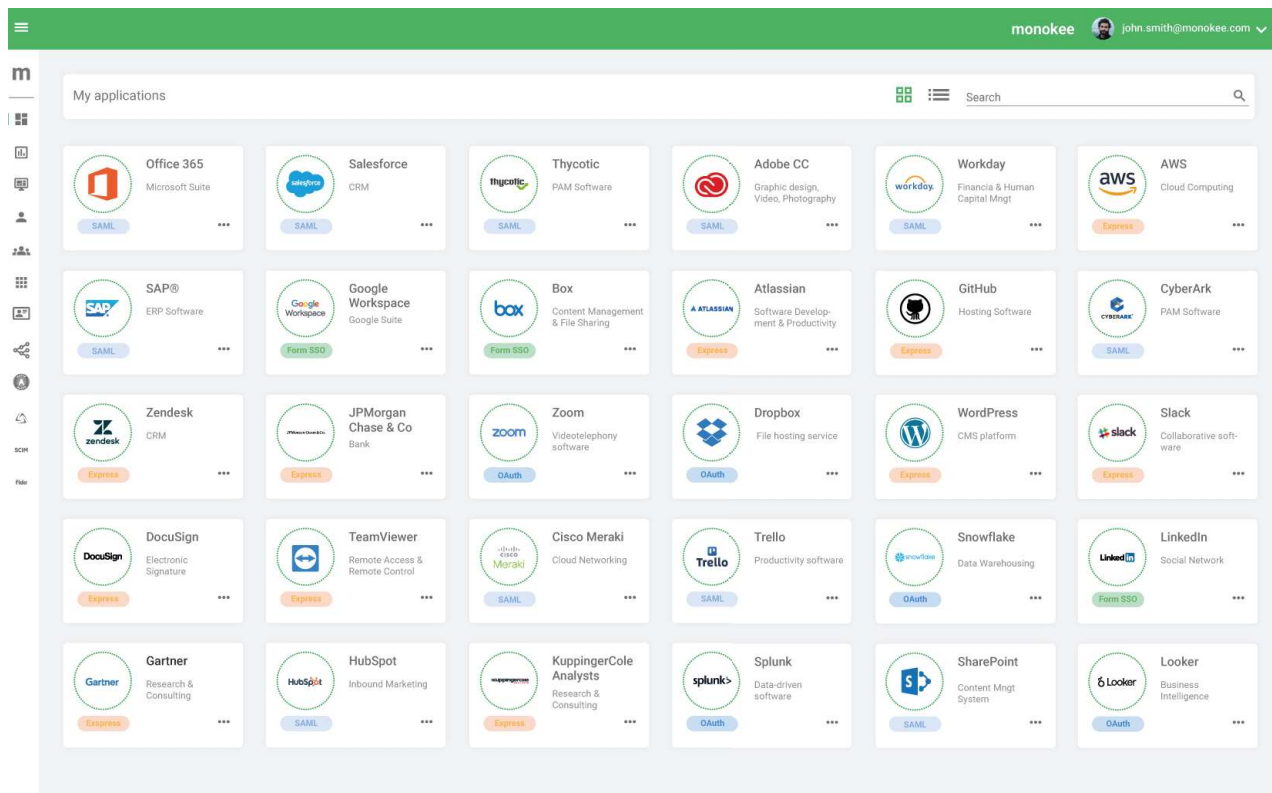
monokee john.smith@monokee.com

m

SCIM
Fido

My applications

Search

Office 365
Microsoft Suite
SAML
•••

salesforce
Salesforce
CRM
SAML
•••

thycotic
Thycotic
PAM Software
SAML
•••

Adobe CC
Graphic design, Video, Photography
SAML
•••

workday.
Workday
Financia & Human Capital Mngt
SAML
•••

aws
AWS
Cloud Computing
Express
•••

SAP
SAP®
ERP Software
SAML
•••

Google Workspace
Google Workspace
Google Suite
Form SSO
•••

box
Box
Content Management & File Sharing
Form SSO
•••

ATLASSIAN
Atlassian
Software Development & Productivity
Express
•••

GitHub
Hosting Software
Express
•••

CYBERARK
CyberArk
PAM Software
SAML
•••

zendesk
Zendesk
CRM
Express
•••

JPMorgan Chase & Co
JPMorgan Chase & Co
Bank
Express
•••

zoom
Zoom
Videotelephony software
OAuth
•••

Dropbox
File hosting service
OAuth
•••

WordPress
CMS platform
Express
•••

slack
Slack
Collaborative software
Express
•••

DocuSign
DocuSign
Electronic Signature
Express
•••

TeamViewer
Remote Access & Remote Control
Express
•••

cisco Meraki
Cisco Meraki
Cloud Networking
SAML
•••

Trello
Trello
Productivity software
SAML
•••

snowflake
Snowflake
Data Warehousing
OAuth
•••

Linked in
LinkedIn
Social Network
Form SSO
•••

Gartner
Gartner
Research & Consulting
Express
•••

HubSpot
HubSpot
Inbound Marketing
SAML
•••

kuppingercole
KuppingerCole Analysts
Research & Consulting
Express
•••

splunk>
Splunk
Data-driven software
OAuth
•••

SharePoint
Content Mngt System
SAML
•••

Looker
Looker
Business Intelligence
OAuth
•••